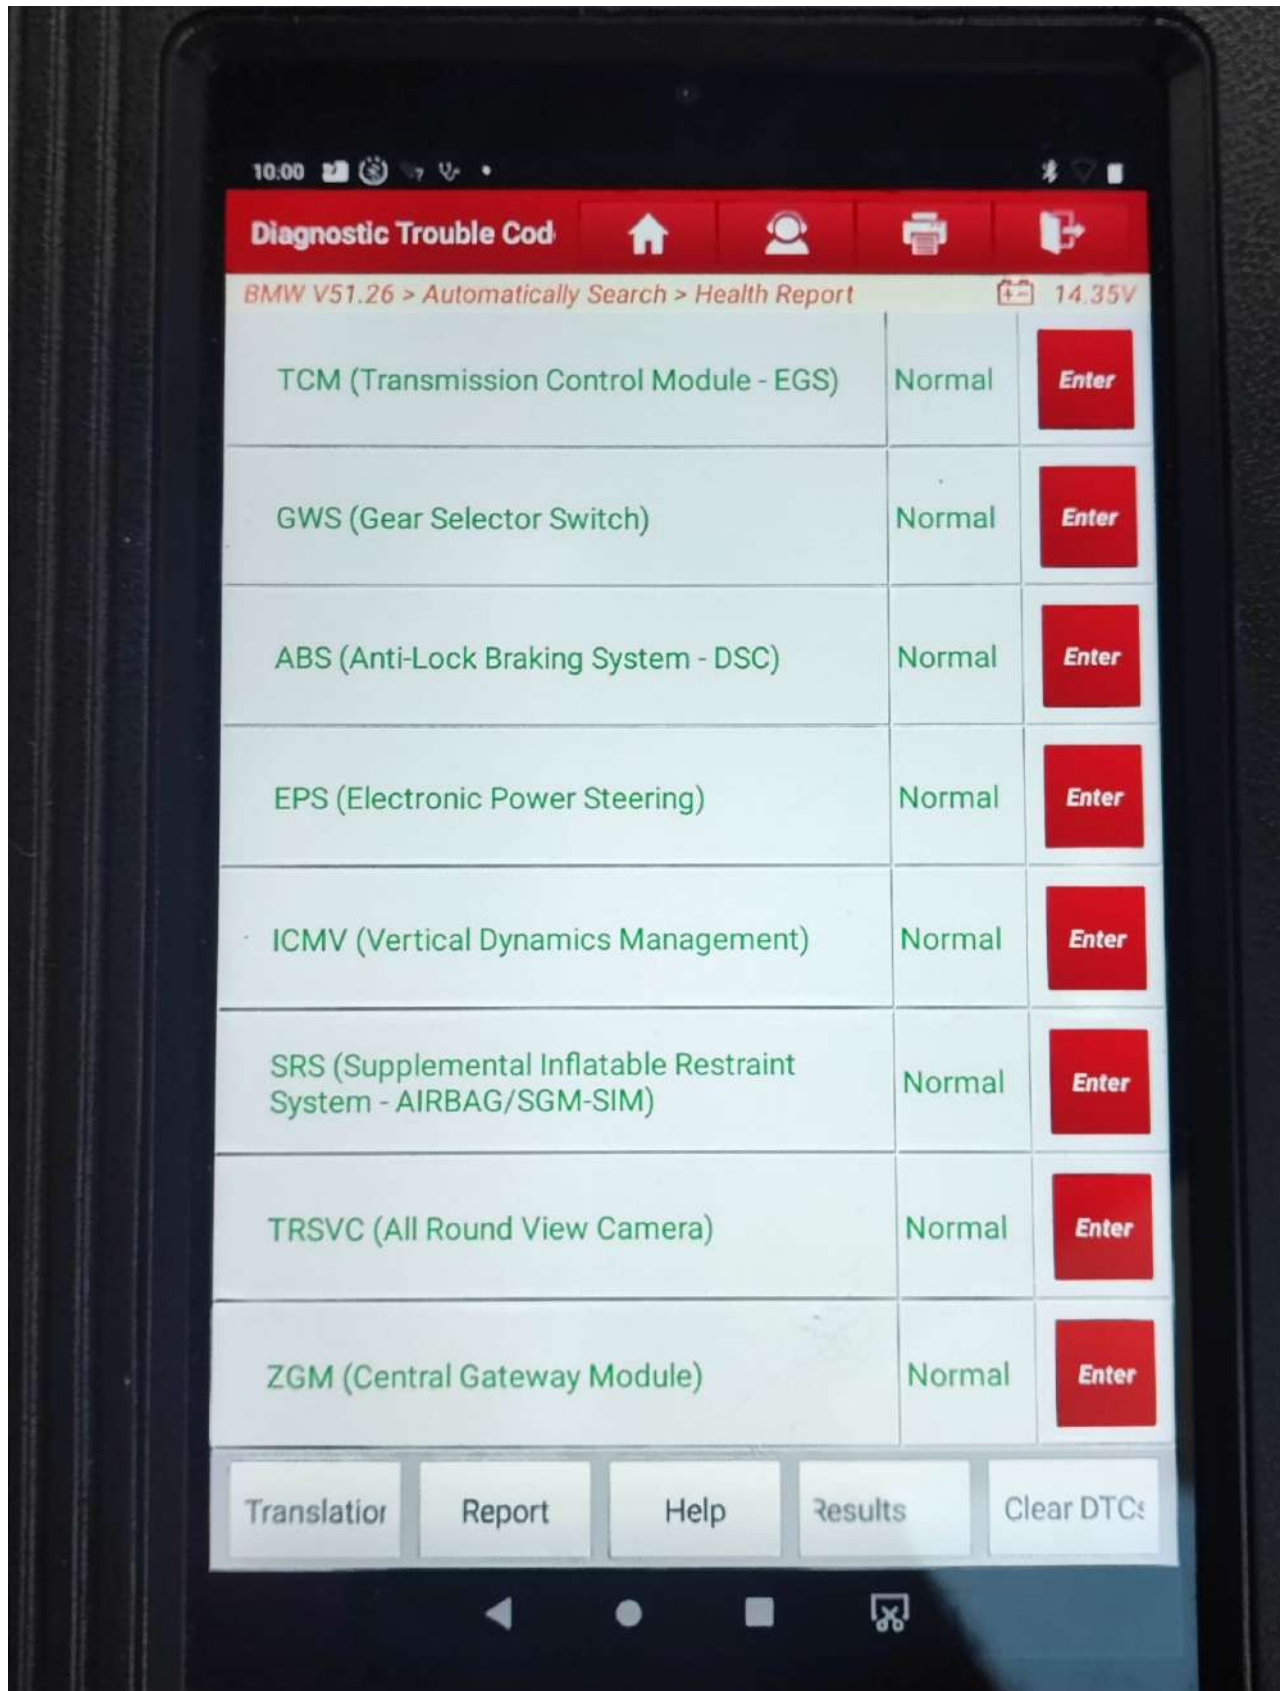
10:00

Diagnostic Trouble Cod

BMW V51.26 > Automatically Search > Health Report 14.35V

| | | |
|---|---|---|
| TCM (Transmission Control Module - EGS) | Normal | Enter |
| GWS (Gear Selector Switch) | Normal | Enter |
| ABS (Anti-Lock Braking System - DSC) | Normal | Enter |
| EPS (Electronic Power Steering) | Normal | Enter |
| ICMV (Vertical Dynamics Management) | Normal | Enter |
| SRS (Supplemental Inflatable Restraint System - AIRBAG/SGM-SIM) | Normal | Enter |
| TRSVC (All Round View Camera) | Normal | Enter |
| ZGM (Central Gateway Module) | Normal | Enter |

Translatior Report Help Results Clear DTCs